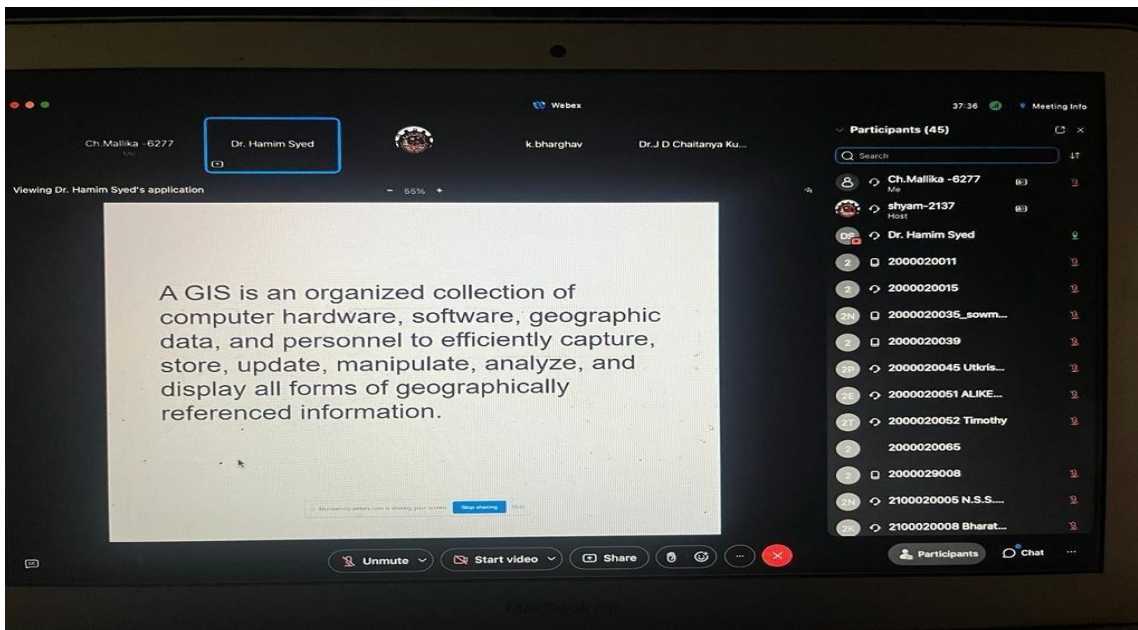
Webex

37:36

Meeting Info

Ch.Mallika -6277

Dr. Hamim Syed

k.bharghav

Dr.J D Chaitanya Ku...

Viewing Dr. Hamim Syed's application

55%

A GIS is an organized collection of computer hardware, software, geographic data, and personnel to efficiently capture, store, update, manipulate, analyze, and display all forms of geographically referenced information.

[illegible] is sharing your screen. Stop sharing

Participants (45)

Search

Ch.Mallika -6277
Me

shyam-2137
Host

Dr. Hamim Syed

2000020011

2000020015

2000020035_sowm...

2000020039

2000020045 Utkris...

2000020051 ALIKE...

2000020052 Timothy

2000020065

2000029008

2100020005 N.S.S....

2100020008 Bharat...

Unmute

Start video

Share

Participants

Chat

MacBook Air